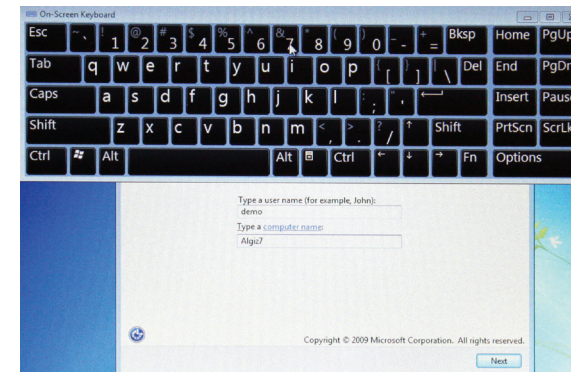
On-Screen Keyboard

Esc ~ ` ! 1 @ 2 # 3 $ 4 % 5 ^ 6 & 7 * 8 ( 9 ) 0 _ - + = Bksp Home PgUp

Tab q w e r t y u i o p { [ } ] | \ Del End PgDn

Caps a s d f g h j k l : ; " ' Insert Pause

Shift z x c v b n m < , > . ? / ↑ Shift PrtScn ScrLk

Ctrl Alt Alt Ctrl ← ↓ → Fn Options

Type a user name (for example, John):

demo

Type a computer name:

Algiz7

Copyright © 2009 Microsoft Corporation. All rights reserved.

Next